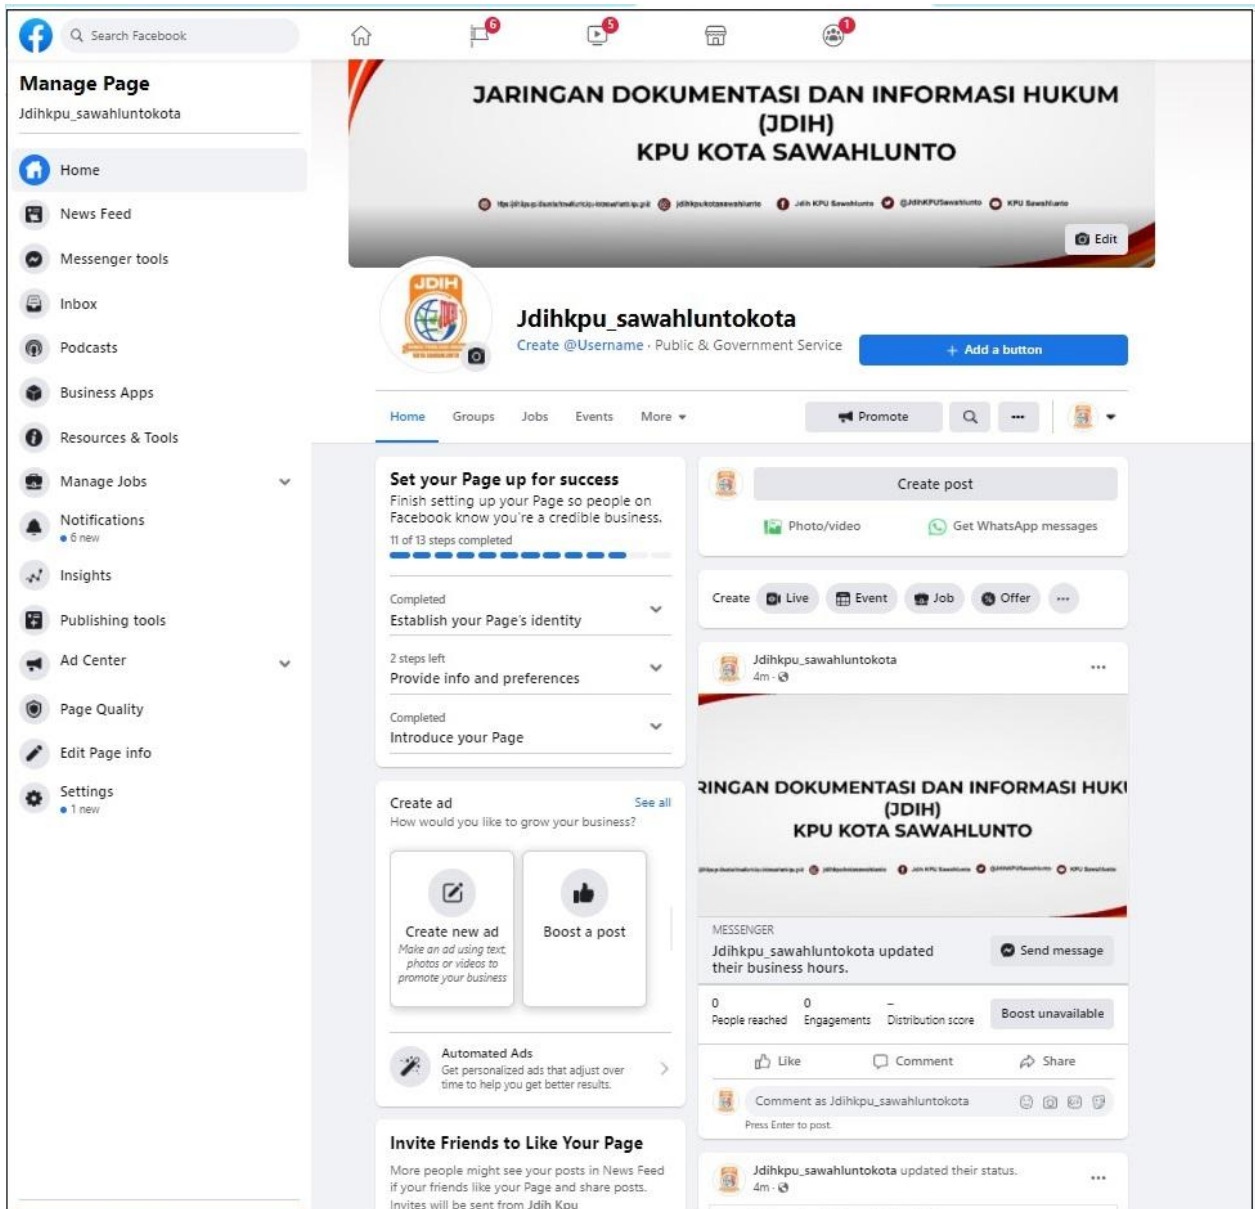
Search Facebook

6 5 1

Manage Page
Jdihkpu_sawahluntokota

Home
News Feed
Messenger tools
Inbox
Podcasts
Business Apps
Resources & Tools
Manage Jobs
Notifications
• 6 new
Insights
Publishing tools
Ad Center
Page Quality
Edit Page info
Settings
• 1 new

JARINGAN DOKUMENTASI DAN INFORMASI HUKUM (JDIH) KPU KOTA SAWAHLUNTO

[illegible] jdihkpukotasawahlunto Jdih KPU Sawahlunto @JdihKPUSawahlunto KPU Sawahlunto

Edit

JDIH

Jdihkpu_sawahluntokota
Create @Username · Public & Government Service

+ Add a button

Home Groups Jobs Events More

Promote

Set your Page up for success
Finish setting up your Page so people on Facebook know you're a credible business.
11 of 13 steps completed

Completed
Establish your Page's identity

2 steps left
Provide info and preferences

Completed
Introduce your Page

Create ad
See all
How would you like to grow your business?

Create new ad
Make an ad using text, photos or videos to promote your business

Boost a post

Automated Ads
Get personalized ads that adjust over time to help you get better results.

Invite Friends to Like Your Page
More people might see your posts in News Feed if your friends like your Page and share posts. Invites will be sent from Jdih Kpu

Create post
Photo/video
Get WhatsApp messages

Create Live Event Job Offer ...

Jdihkpu_sawahluntokota
4m ·

RINGAN DOKUMENTASI DAN INFORMASI HUKU (JDIH) KPU KOTA SAWAHLUNTO

MESSENGER
Jdihkpu_sawahluntokota updated their business hours.
Send message

0 People reached
0 Engagements
– Distribution score
Boost unavailable

Like Comment Share

Comment as Jdihkpu_sawahluntokota
Press Enter to post.

Jdihkpu_sawahluntokota updated their status.
4m ·